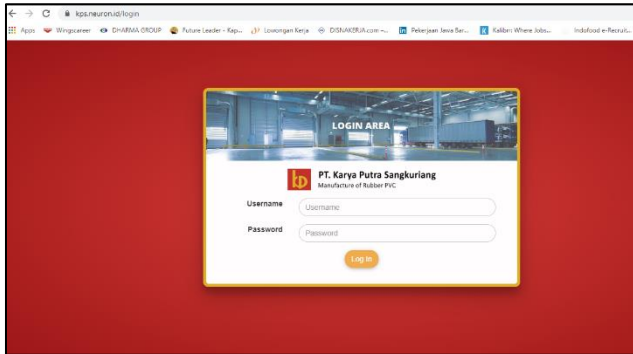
kps.neuron.id/login

Apps Wingscareer DHARMA GROUP Future Leader - Kap... Lowongan Kerja DISNAKERJA.com -... Pekerjaan Jawa Bar... Kalibrr: Where Jobs... Indofood e-Recruit...

LOGIN AREA

PT. Karya Putra Sangkuriang
Manufacture of Rubber PVC

Username Username

Password Password

Log In